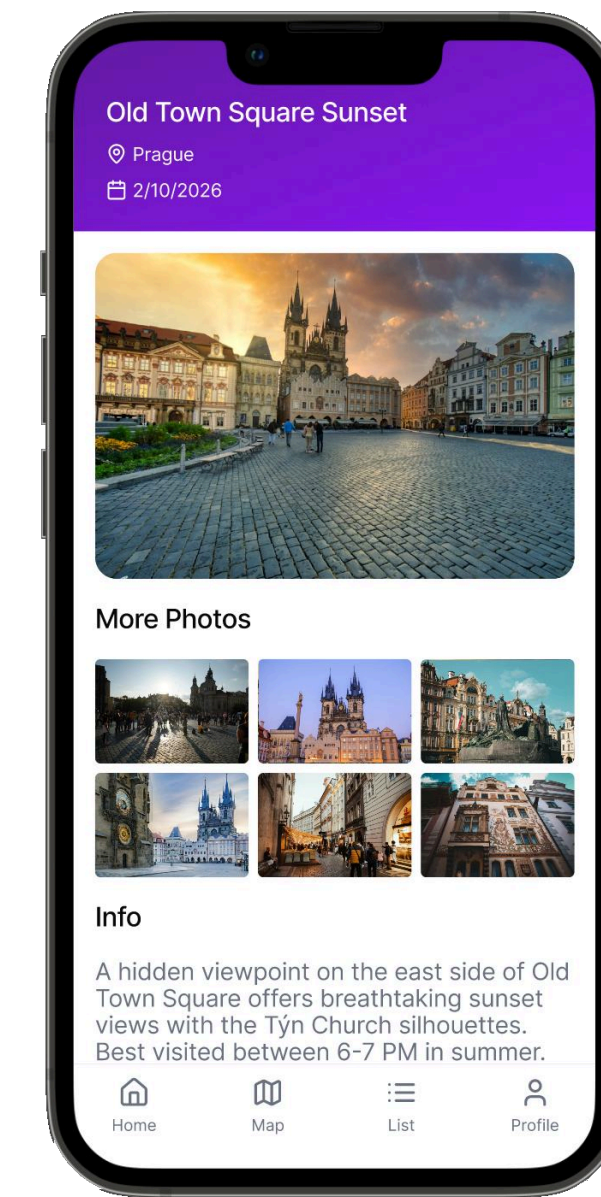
Old Town Square Sunset
Prague
2/10/2026

More Photos

Info

A hidden viewpoint on the east side of Old Town Square offers breathtaking sunset views with the Týn Church silhouettes. Best visited between 6-7 PM in summer.

Home
Map
List
Profile